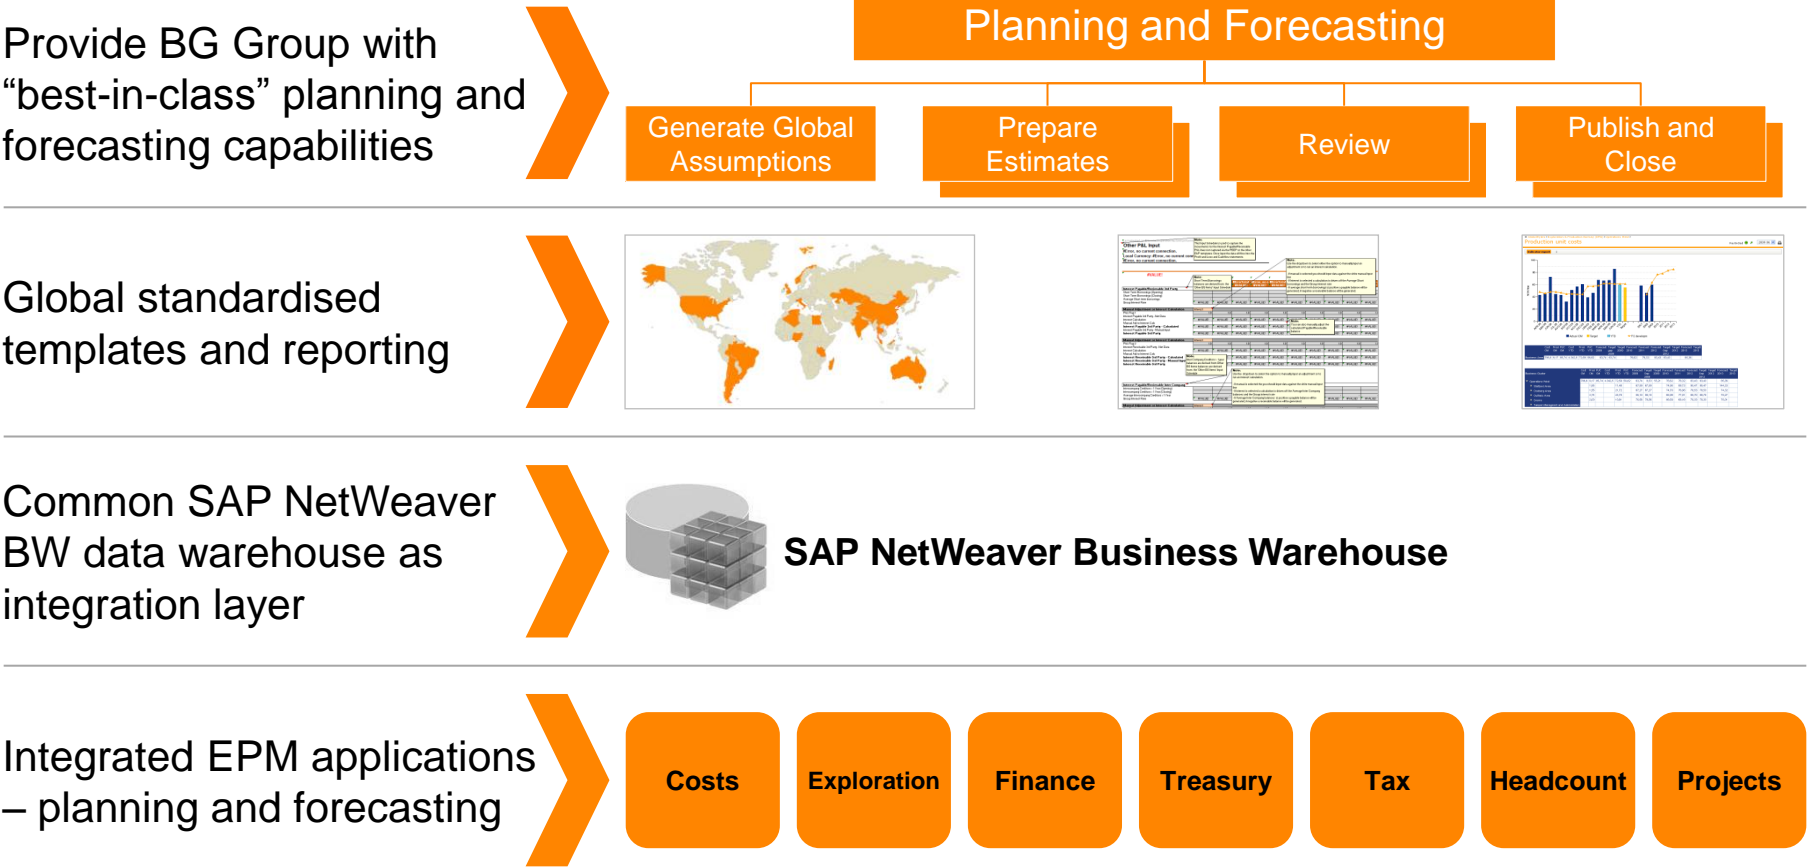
Provide BG Group with “best-in-class” planning and forecasting capabilities

Planning and Forecasting

Generate Global Assumptions

Prepare Estimates

Review

Publish and Close

Global standardised templates and reporting

Common SAP NetWeaver BW data warehouse as integration layer

SAP NetWeaver Business Warehouse

Integrated EPM applications – planning and forecasting

Costs

Exploration

Finance

Treasury

Tax

Headcount

Projects